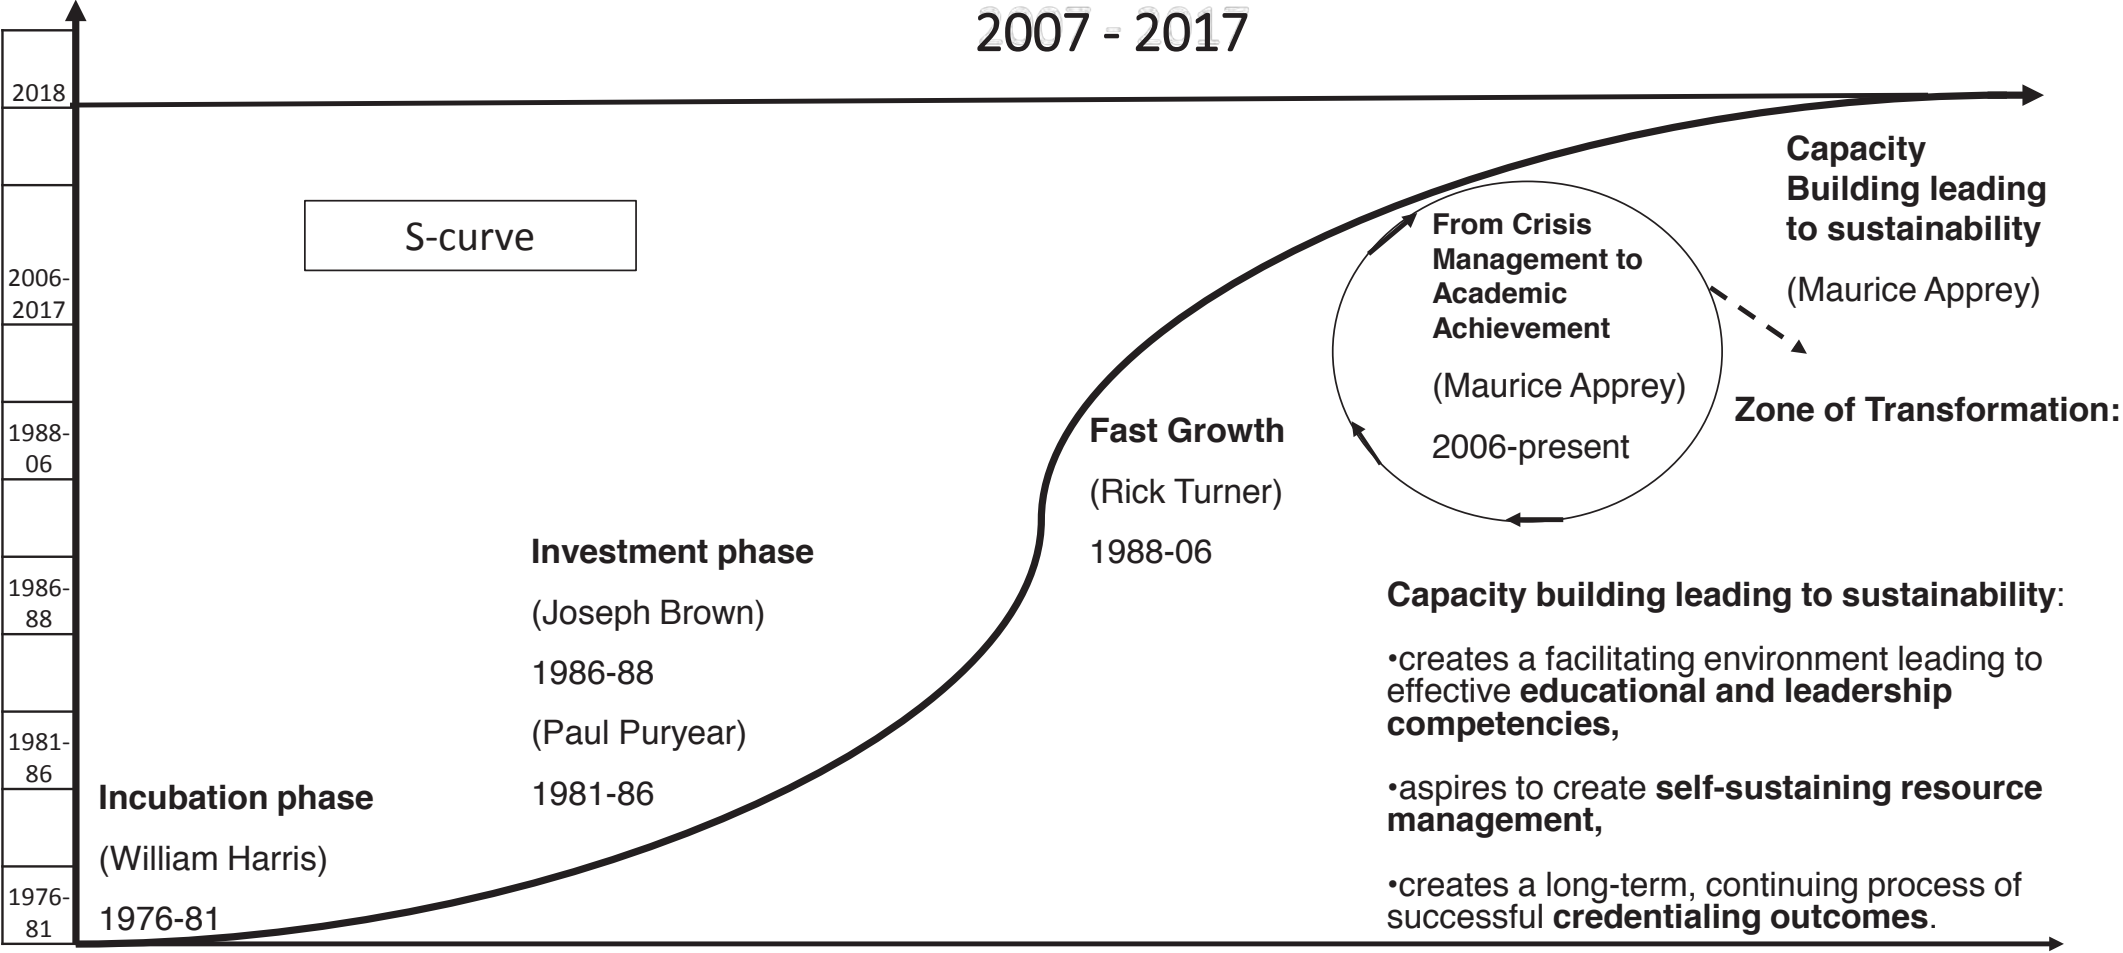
2007 - 2017

2018

2006-2017

1988-06

1986-88

1981-86

1976-81

S-curve

Capacity Building leading to sustainability

(Maurice Apprey)

From Crisis Management to Academic Achievement

(Maurice Apprey)

2006-present

Zone of Transformation:

Fast Growth

(Rick Turner)

1988-06

Investment phase

(Joseph Brown)

1986-88

(Paul Puryear)

1981-86

Incubation phase

(William Harris)

1976-81

Capacity building leading to sustainability:

•creates a facilitating environment leading to effective educational and leadership competencies,

•aspires to create self-sustaining resource management,

•creates a long-term, continuing process of successful credentialing outcomes.